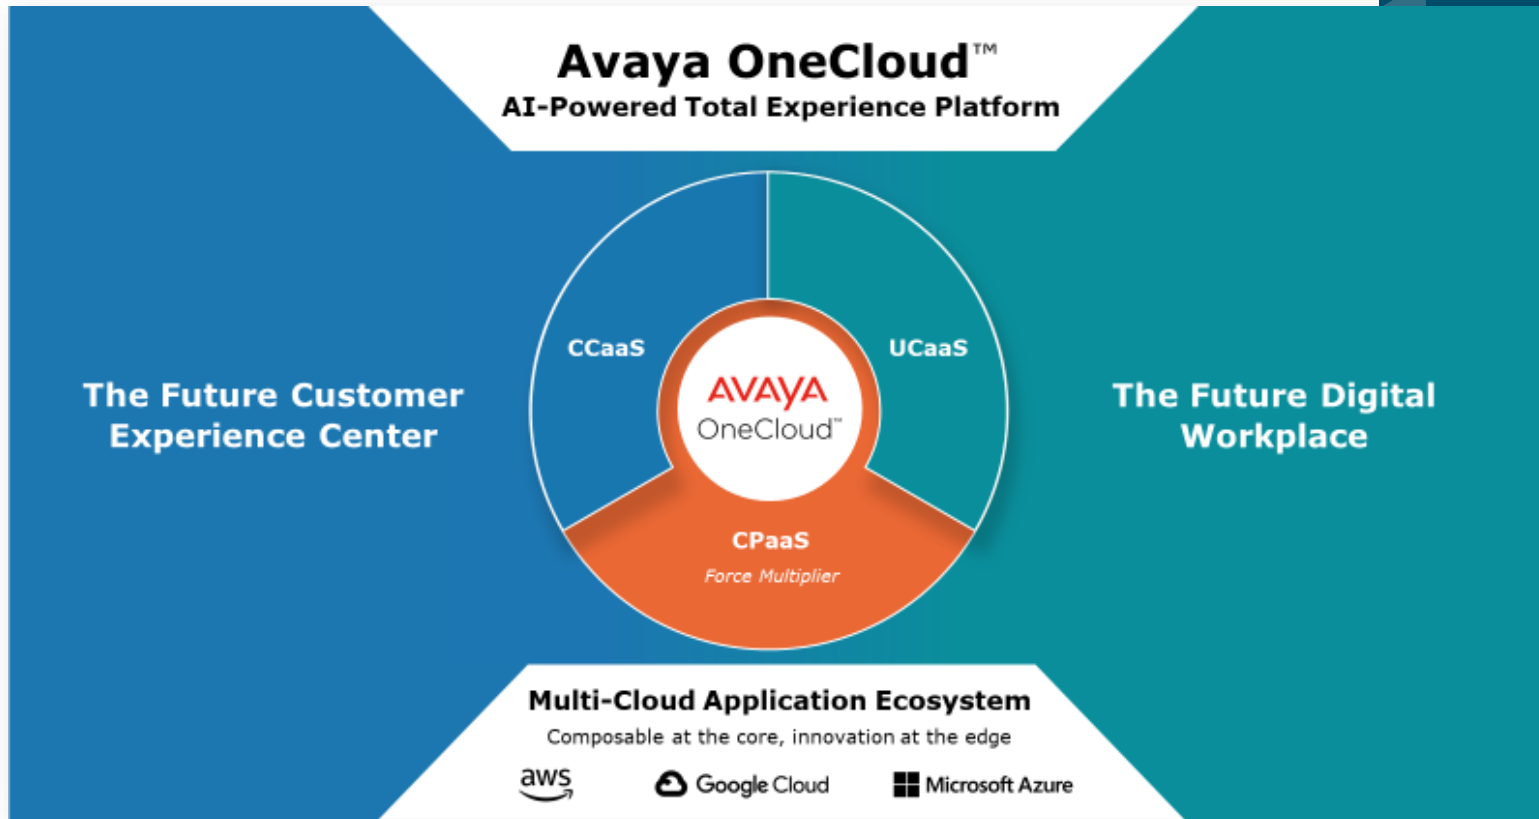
Avaya OneCloud™
AI-Powered Total Experience Platform

The Future Customer Experience Center

CCaaS

AVAYA
OneCloud™

UCaaS

CPaaS
Force Multiplier

The Future Digital Workplace

Multi-Cloud Application Ecosystem
Composable at the core, innovation at the edge

aws

Google Cloud

Microsoft Azure